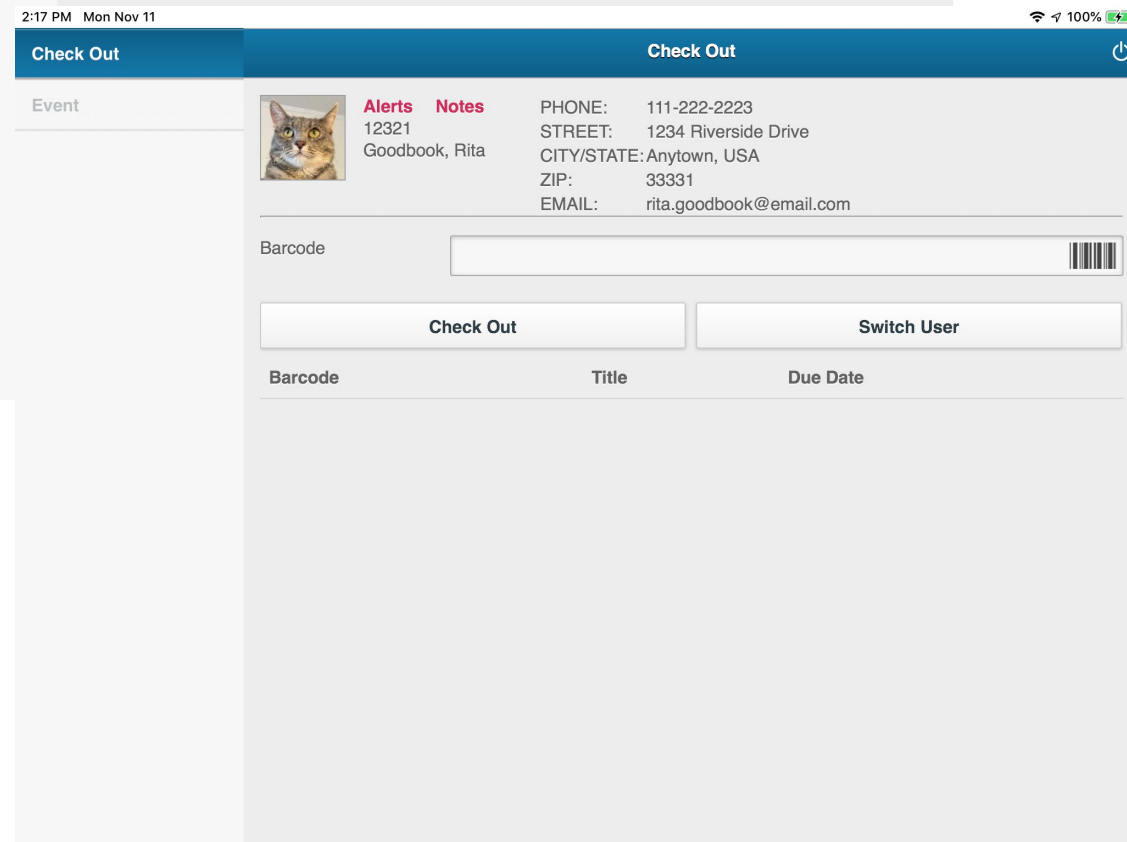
2:17 PM Mon Nov 11

100%

Check Out

Event

Check Out

Alerts Notes
12321
Goodbook, Rita

PHONE: 111-222-2223
STREET: 1234 Riverside Drive
CITY/STATE: Anytown, USA
ZIP: 33331
EMAIL: rita.goodbook@email.com

Barcode

Check Out

Switch User

| Barcode | Title | Due Date |
|---|---|---|